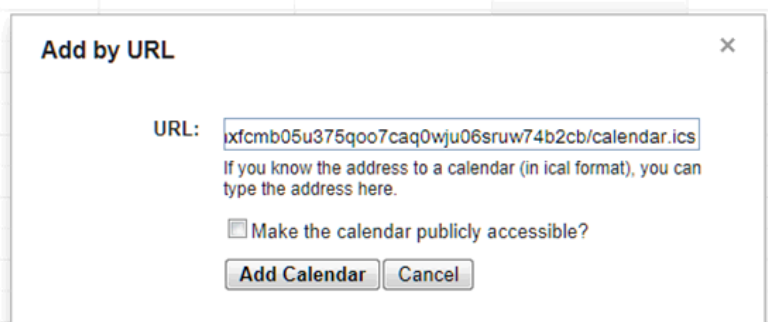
Add by URL

×

URL: ıxfcmb05u375qoo7caq0wju06sruw74b2cb/calendar.ics

If you know the address to a calendar (in ical format), you can type the address here.

Make the calendar publicly accessible?

Add Calendar Cancel